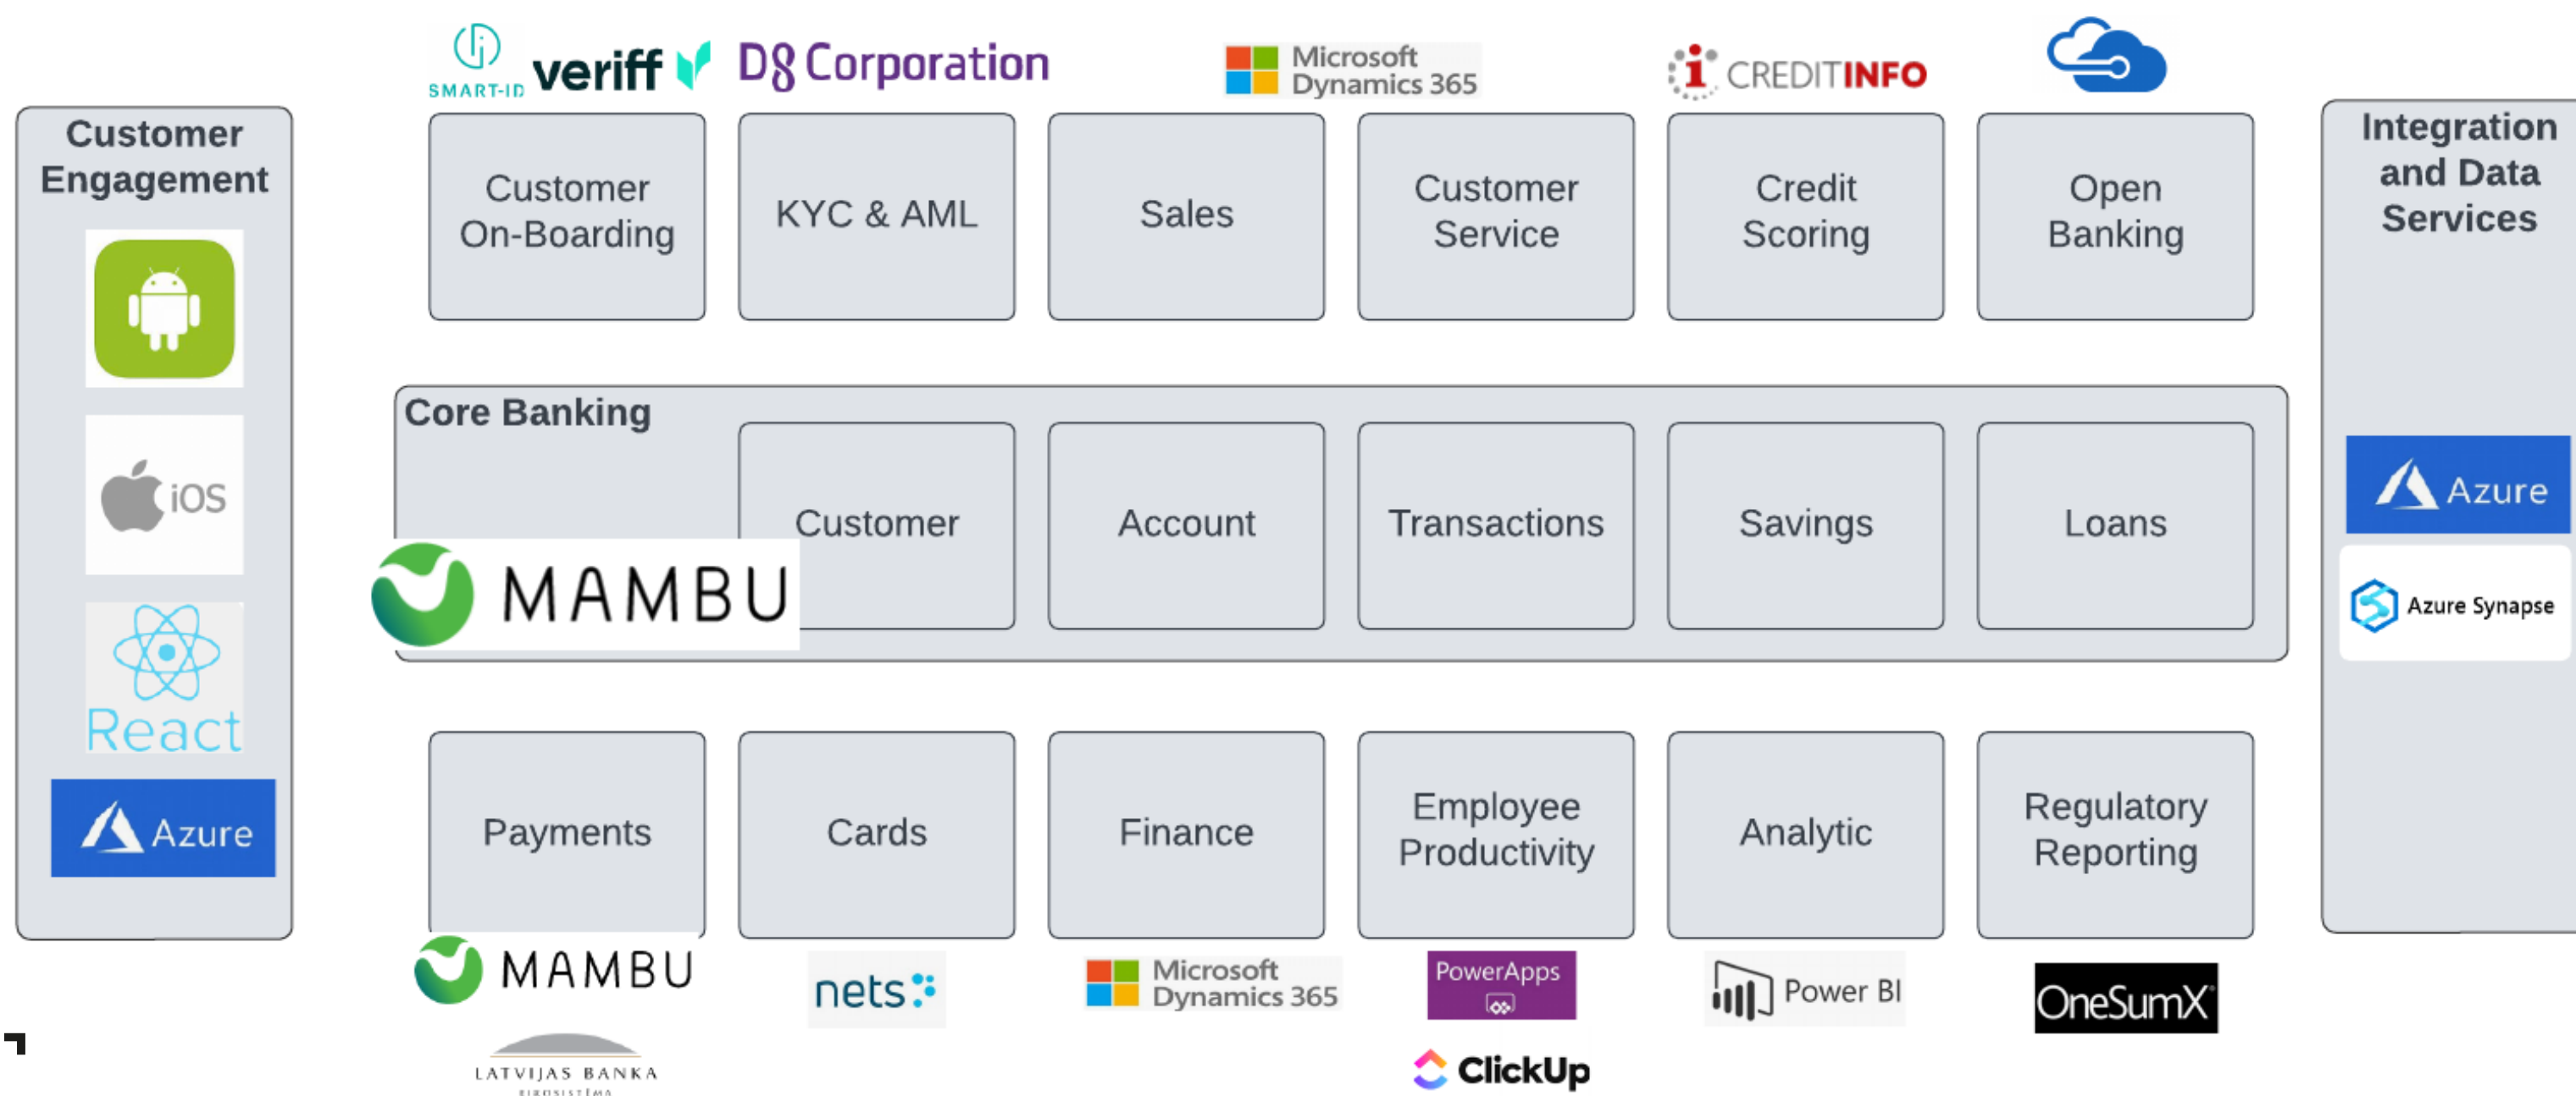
SMART-ID veriff D8 Corporation Microsoft Dynamics 365 CREDITINFO

Customer Engagement

iOS

React

Azure

Customer On-Boarding

KYC & AML

Sales

Customer Service

Credit Scoring

Open Banking

Integration and Data Services

Azure

Azure Synapse

Core Banking

MAMBU

Customer

Account

Transactions

Savings

Loans

Payments

Cards

Finance

Employee Productivity

Analytic

Regulatory Reporting

MAMBU

LATVIJAS BANKA

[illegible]

nets

Microsoft Dynamics 365

PowerApps

ClickUp

Power BI

OneSumX